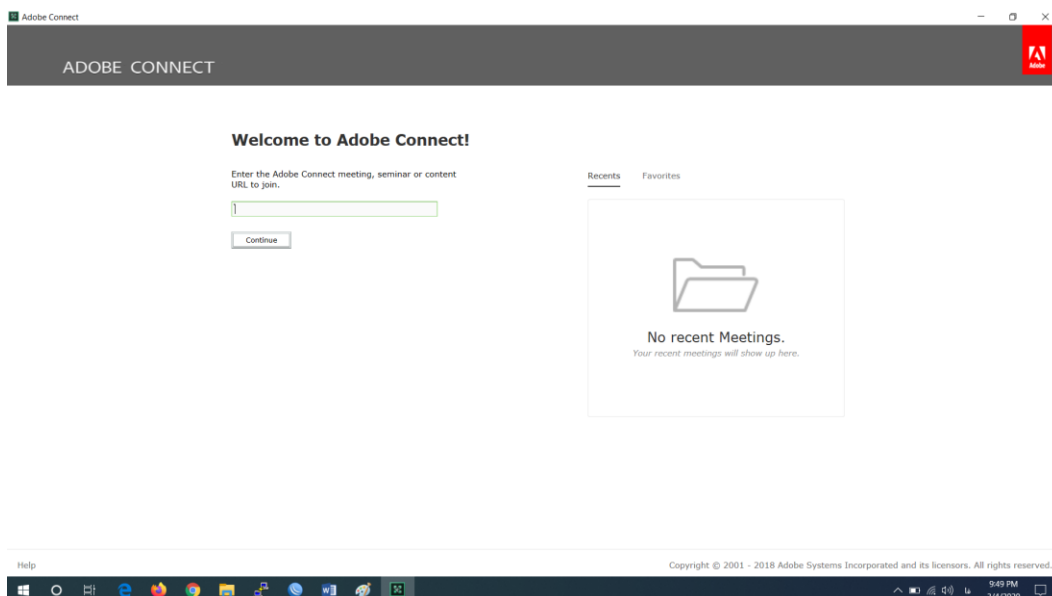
Adobe Connect

ADOBE CONNECT

Adobe

Welcome to Adobe Connect!

Enter the Adobe Connect meeting, seminar or content URL to join.

Continue

Recents Favorites

No recent Meetings.
Your recent meetings will show up here.

Help

Copyright © 2001 - 2018 Adobe Systems Incorporated and its licensors. All rights reserved.

9:49 PM
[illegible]